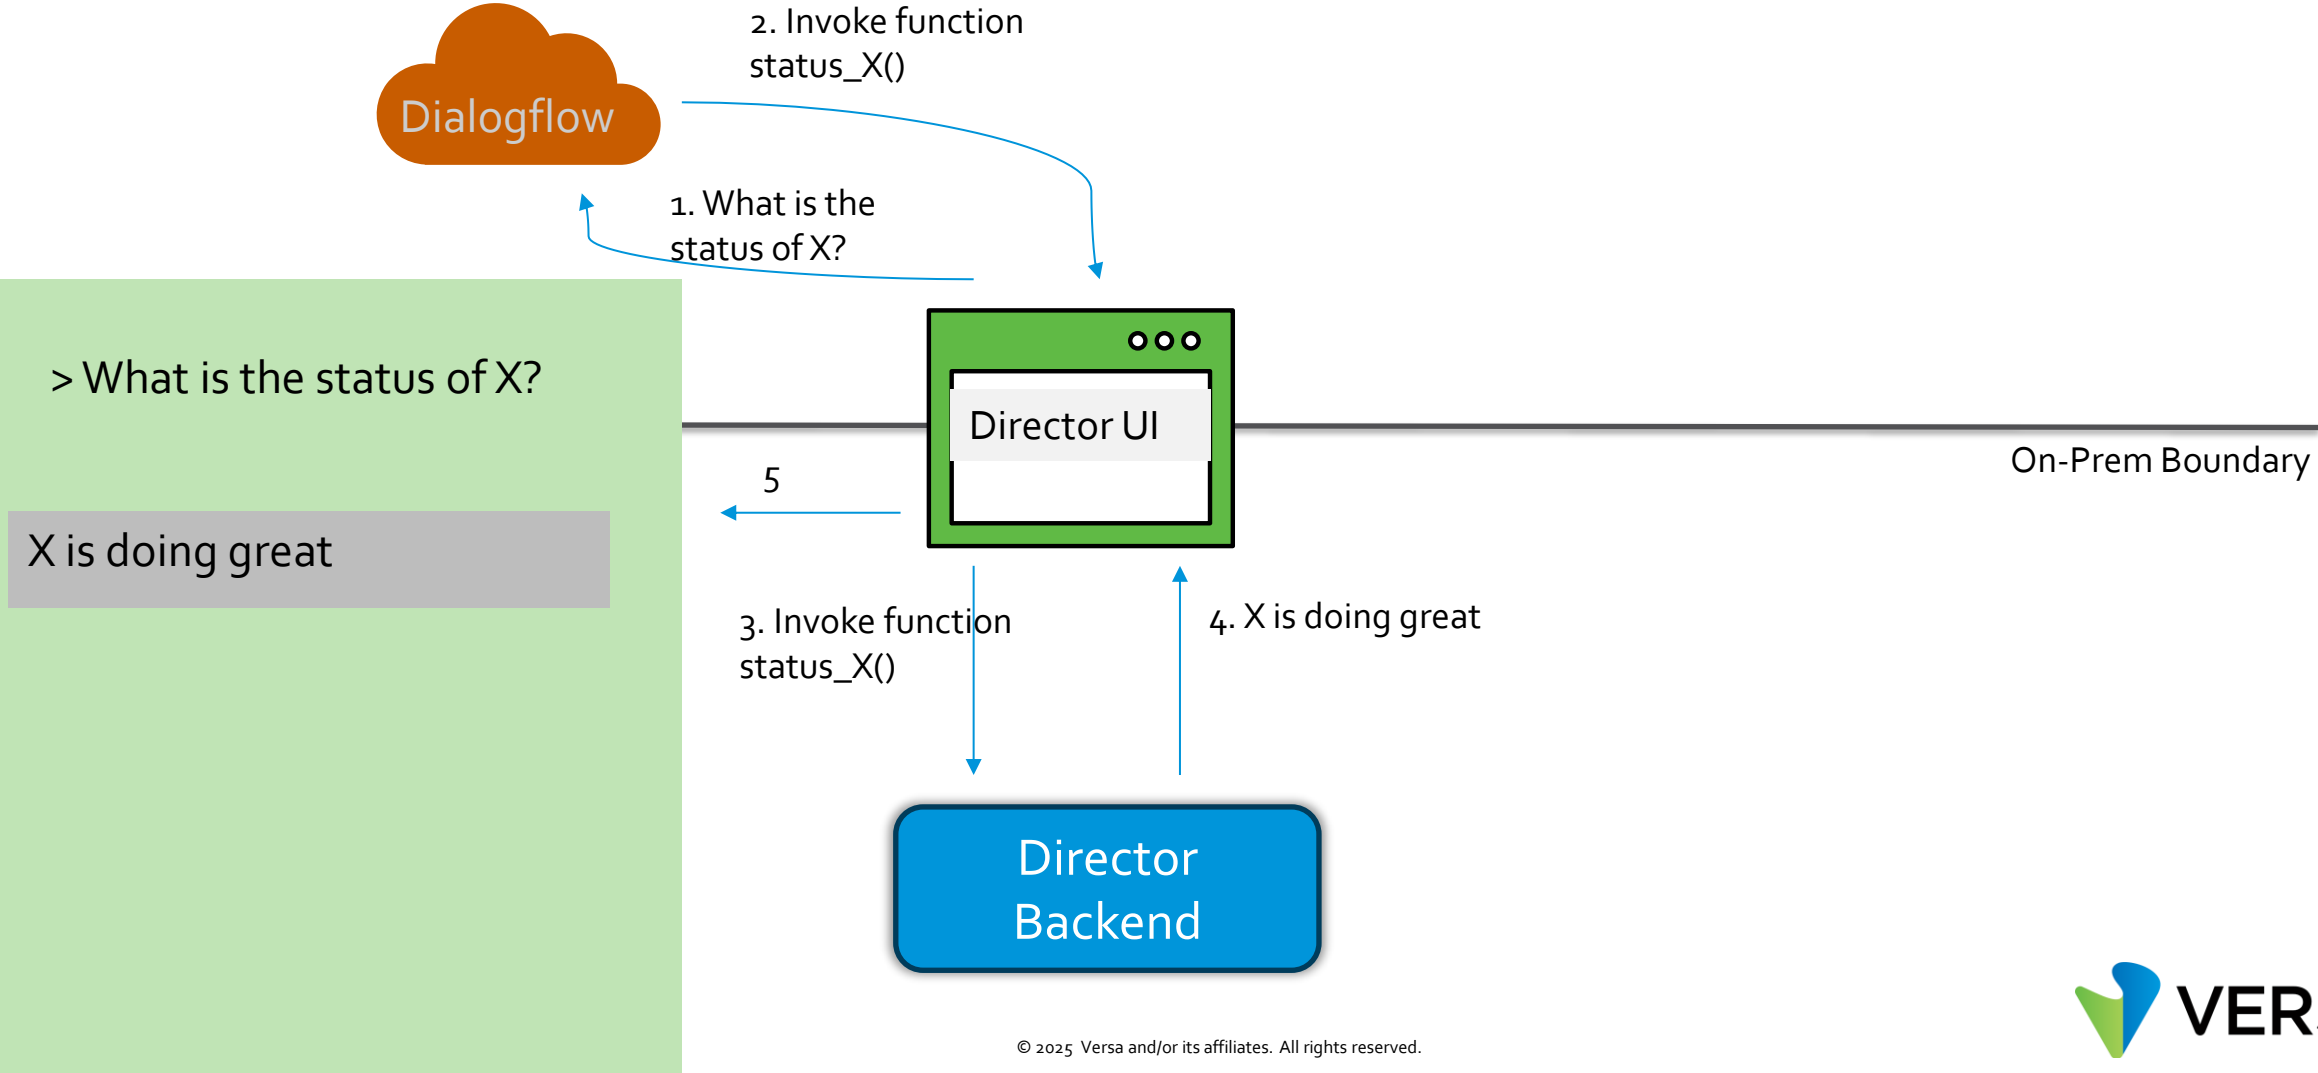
Dialogflow

2. Invoke function status_X()

1. What is the status of X?

> What is the status of X?

X is doing great

Director UI

On-Prem Boundary

5

3. Invoke function status_X()

4. X is doing great

Director Backend

VER

© 2025 Versa and/or its affiliates. All rights reserved.